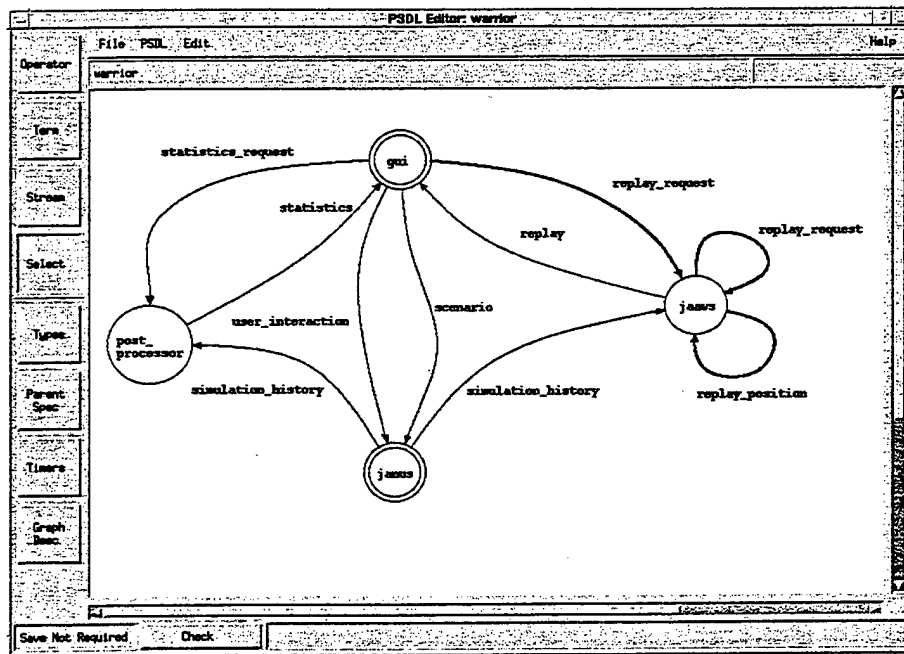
PSDL Editor: warrior

File PSDL Edit Help

Operator

warrior

Term

Stream

Select

Types

Parent Spec

Timers

Graph Desc

statistics_request

gui

replay_request

statistics

replay

replay_request

jaws

scenario

user_interaction

post_ processor

simulation_history

simulation_history

replay_position

janus

Save Not Required

Check